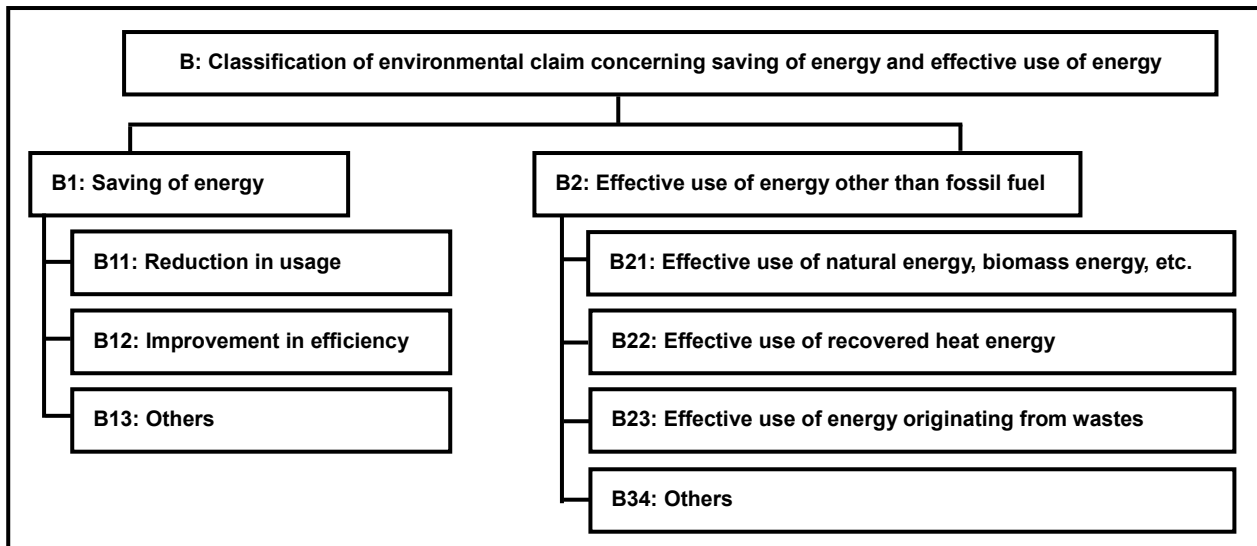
B: Classification of environmental claim concerning saving of energy and effective use of energy

B1: Saving of energy

B11: Reduction in usage

B12: Improvement in efficiency

B13: Others

B2: Effective use of energy other than fossil fuel

B21: Effective use of natural energy, biomass energy, etc.

B22: Effective use of recovered heat energy

B23: Effective use of energy originating from wastes

B34: Others